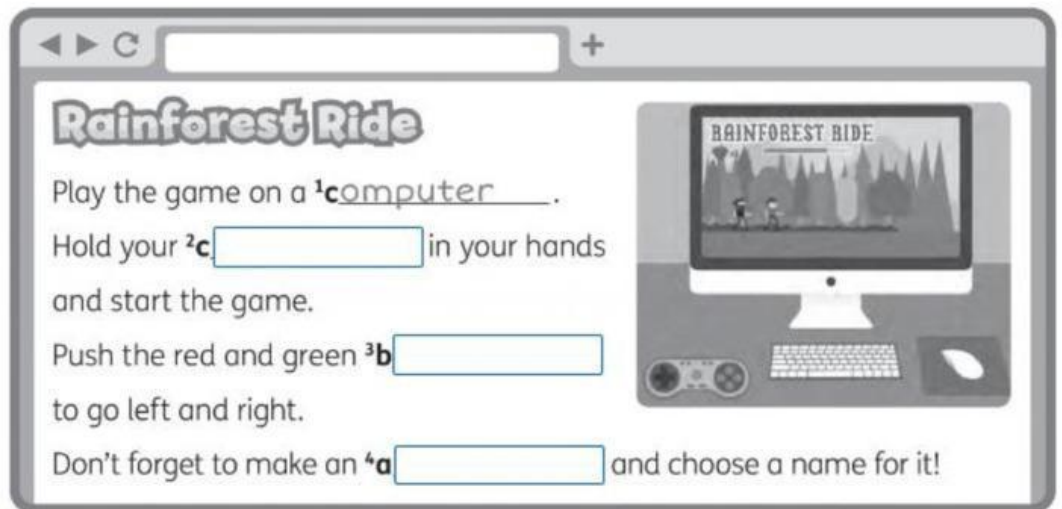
Rainforest Ride

RAINFOREST RIDE

Play the game on a $^1$computer ________.

Hold your $^2$c ________ in your hands and start the game.

Push the red and green $^3$b ________ to go left and right.

Don't forget to make an $^4$a ________ and choose a name for it!